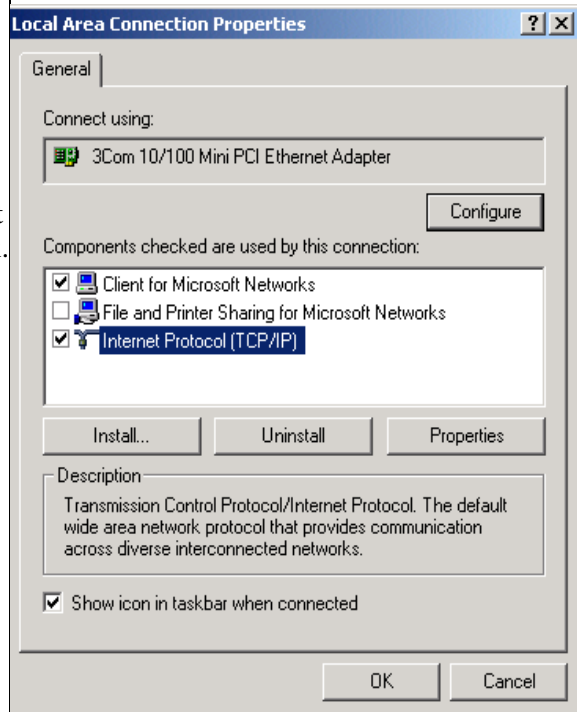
Local Area Connection Properties

?

X

General

Connect using:

3Com 10/100 Mini PCI Ethernet Adapter

Configure

Components checked are used by this connection:

Client for Microsoft Networks

File and Printer Sharing for Microsoft Networks

Internet Protocol (TCP/IP)

Install...

Uninstall

Properties

Description

Transmission Control Protocol/Internet Protocol. The default wide area network protocol that provides communication across diverse interconnected networks.

Show icon in taskbar when connected

OK

Cancel